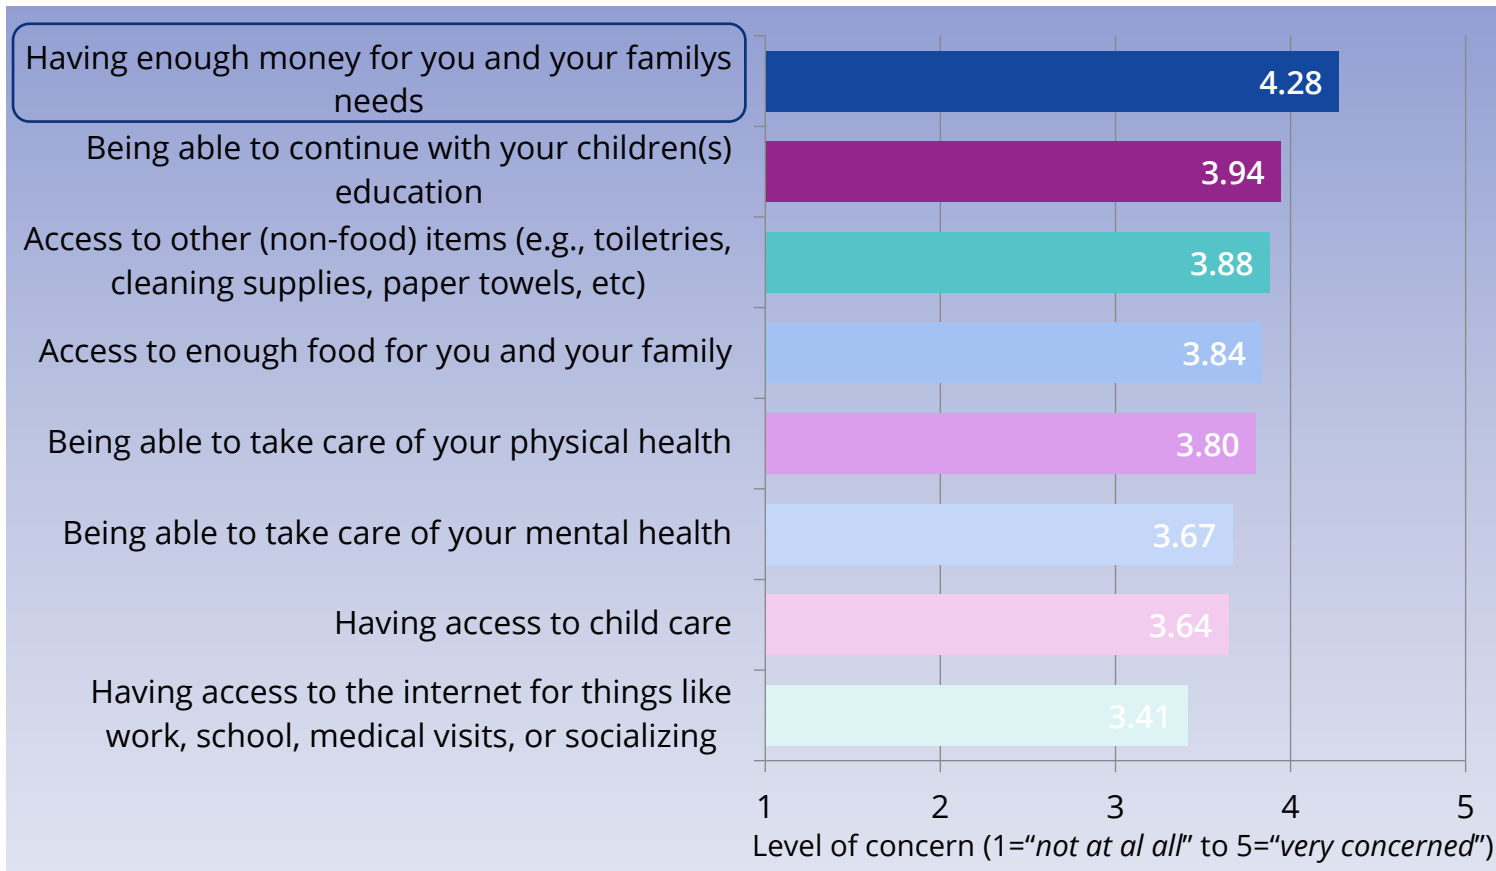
Having enough money for you and your familys needs
4.28

Being able to continue with your children(s) education
3.94

Access to other (non-food) items (e.g., toiletries, cleaning supplies, paper towels, etc)
3.88

Access to enough food for you and your family
3.84

Being able to take care of your physical health
3.80

Being able to take care of your mental health
3.67

Having access to child care
3.64

Having access to the internet for things like work, school, medical visits, or socializing
3.41

1
2
3
4
5
Level of concern (1="not at al all" to 5="very concerned")